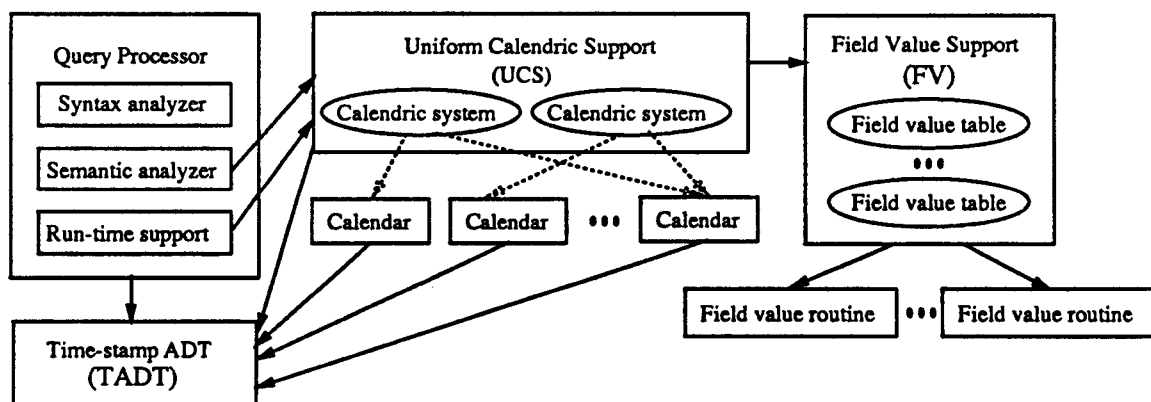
Query Processor

Syntax analyzer

Semantic analyzer

Run-time support

Uniform Calendric Support
(UCS)

Calendric system

Calendric system

Field Value Support
(FV)

Field value table

•••

Field value table

Calendar

Calendar

•••

Calendar

Field value routine

•••

Field value routine

Time-stamp ADT
(TADT)